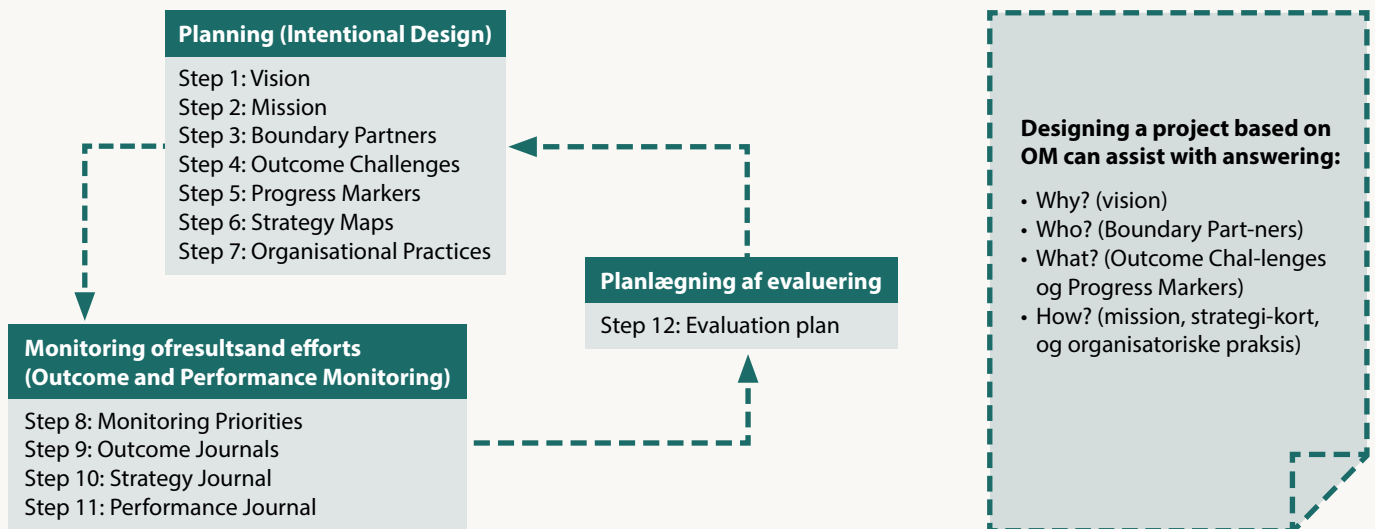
Planning (Intentional Design)

Step 1: Vision
Step 2: Mission
Step 3: Boundary Partners
Step 4: Outcome Challenges
Step 5: Progress Markers
Step 6: Strategy Maps
Step 7: Organisational Practices

Planlægning af evaluering

Step 12: Evaluation plan

Monitoring ofresultsand efforts (Outcome and Performance Monitoring)

Step 8: Monitoring Priorities
Step 9: Outcome Journals
Step 10: Strategy Journal
Step 11: Performance Journal

Designing a project based on OM can assist with answering:

• Why? (vision)
• Who? (Boundary Part-ners)
• What? (Outcome Chal-lenges og Progress Markers)
• How? (mission, strategi-kort, og organisatoriske praksis)